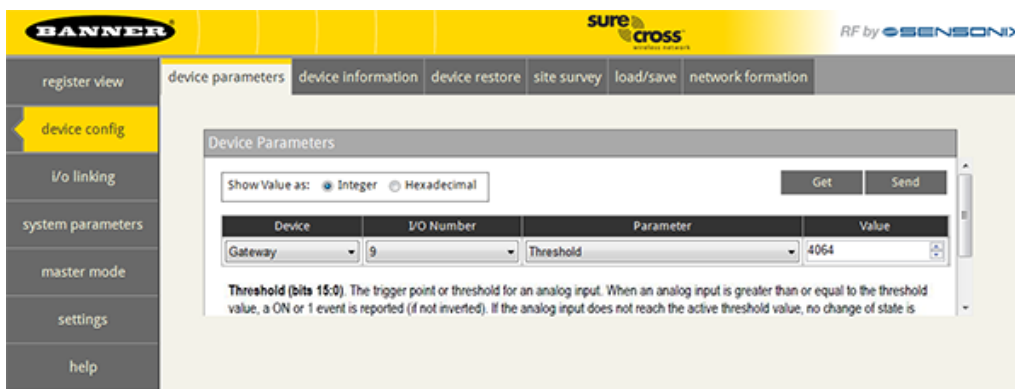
BANNER

sure cross wireless network

RF by SENSONIX

register view

device config

i/o linking

system parameters

master mode

settings

help

device parameters | device information | device restore | site survey | load/save | network formation

Device Parameters

Show Value as: Integer Hexadecimal

Get | Send

| Device | I/O Number | Parameter | Value |
|---|---|---|---|
| Gateway | 9 | Threshold | 4064 |

Threshold (bits 15:0). The trigger point or threshold for an analog input. When an analog input is greater than or equal to the threshold value, a ON or 1 event is reported (if not inverted). If the analog input does not reach the active threshold value, no change of state is